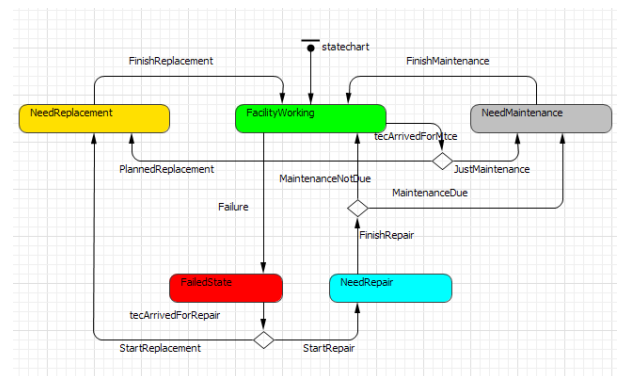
statechart

FinishReplacement

FinishMaintenance

NeedReplacement

FacilityWorking

NeedMaintenance

tecArrivedForMtce

PlannedReplacement

JustMaintenance

MaintenanceNotDue

MaintenanceDue

Failure

FinishRepair

FailedState

NeedRepair

tecArrivedForRepair

StartReplacement

StartRepair